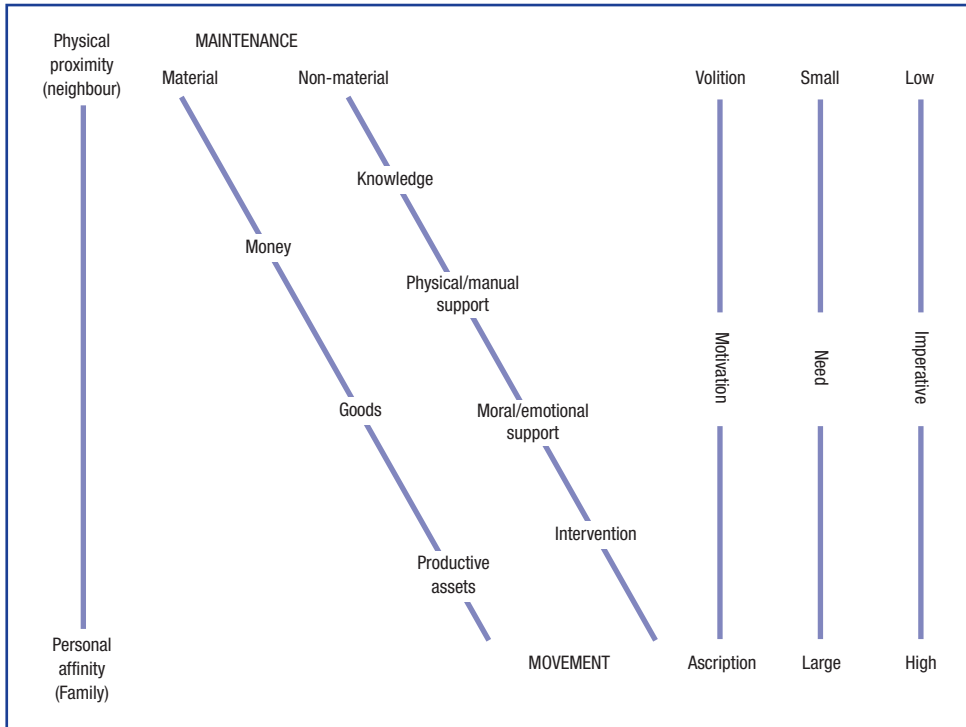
Physical proximity (neighbour)

Personal affinity (Family)

MAINTENANCE

Material

Money

Goods

Productive assets

Non-material

Knowledge

Physical/manual support

Moral/emotional support

Intervention

MOVEMENT

Volition

Motivation

Ascription

Small

Need

Large

Low

Imperative

High